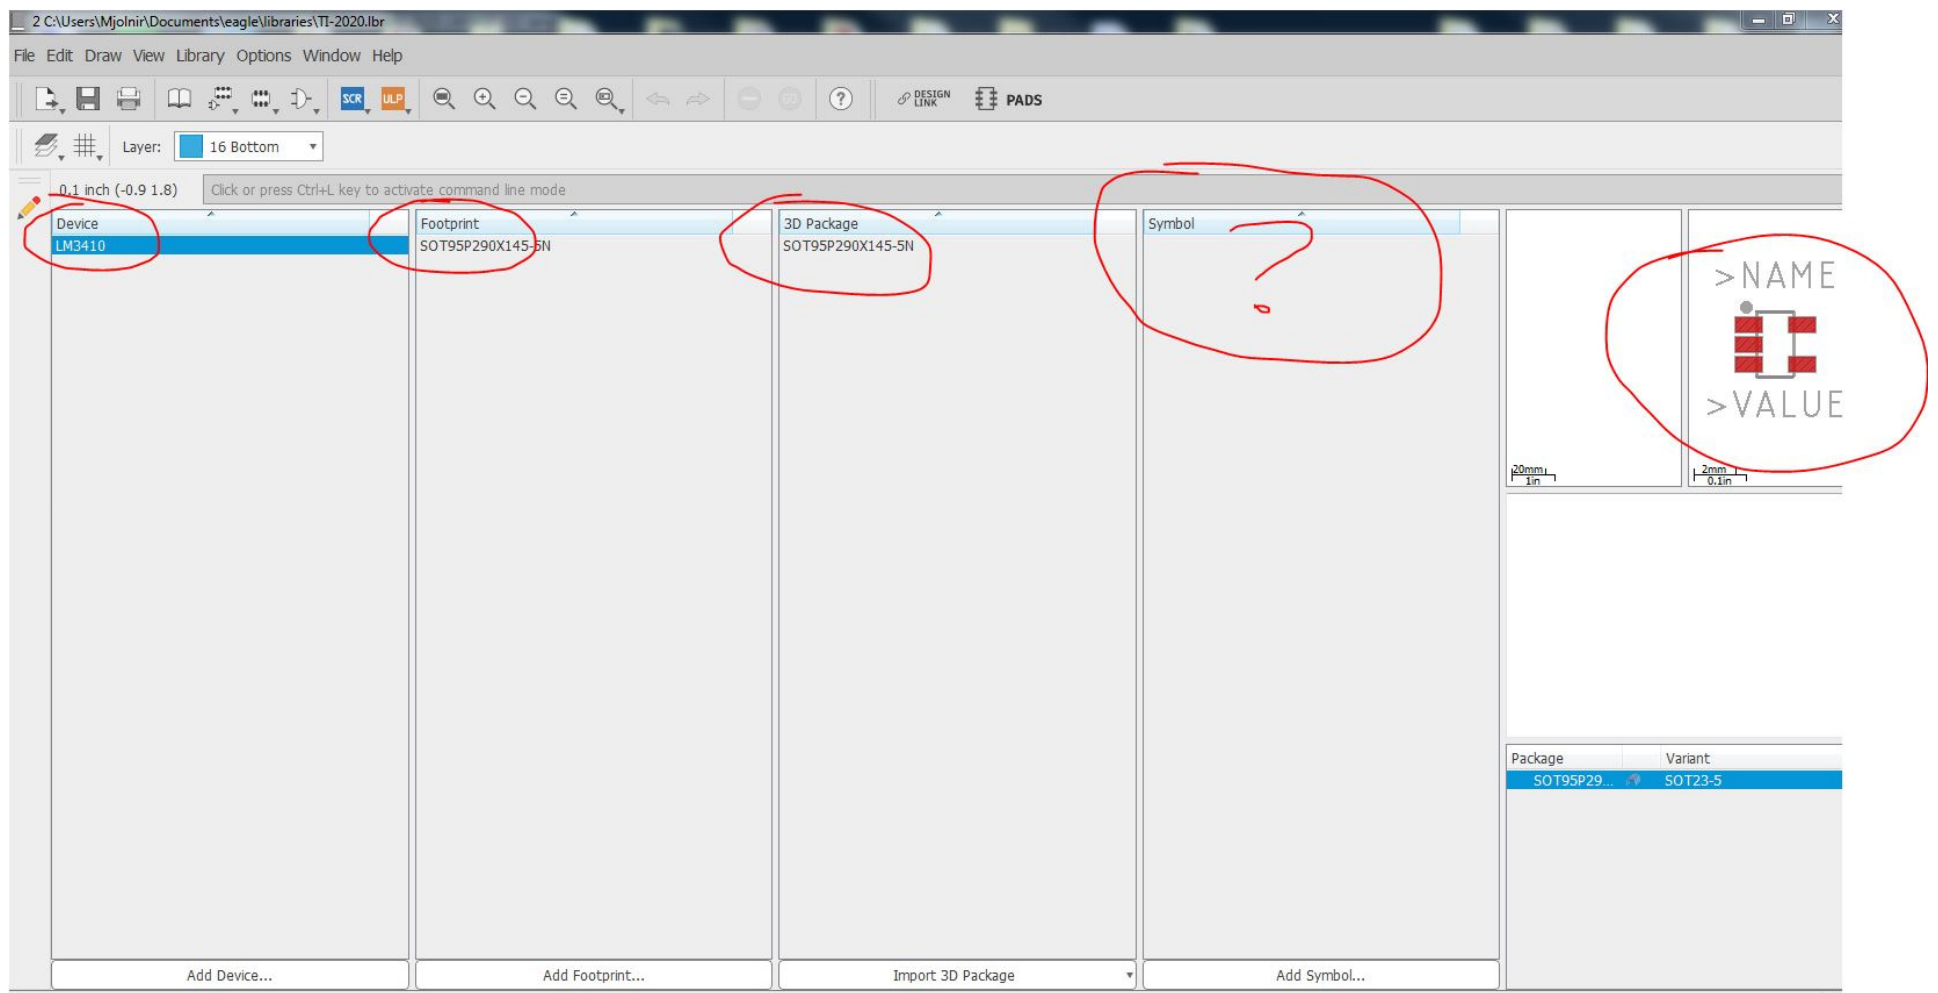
2 C:\Users\Mjolnir\Documents\eagle\libraries\TI-2020.lbr

File Edit Draw View Library Options Window Help

SCR ULP DESIGN LINK PADS

Layer: 16 Bottom

0.1 inch (-0.9 1.8) Click or press Ctrl+L key to activate command line mode

| Device | Footprint | 3D Package | Symbol |
|---|---|---|---|
| LM3410 | SOT95P290X145-5N | SOT95P290X145-5N | |

?

>NAME
>VALUE

20mm 1in
2mm 0.1in

| Package | Variant |
|---|---|
| SOT95P29... | SOT23-5 |

Add Device... Add Footprint... Import 3D Package Add Symbol...